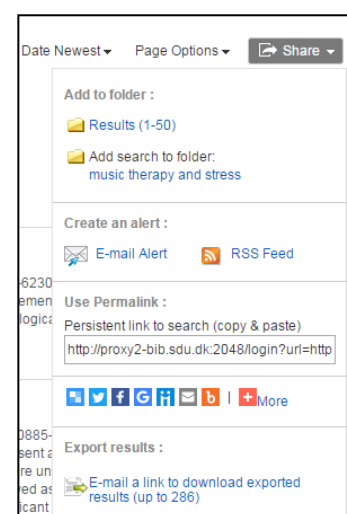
Date Newest ▾ Page Options ▾ Share ▾

Add to folder :

Results (1-50)

Add search to folder:
music therapy and stress

Create an alert :

E-mail Alert RSS Feed

Use Permalink :

Persistent link to search (copy & paste)

http://proxy2-bib.sdu.dk:2048/login?url=http

| More

Export results :

E-mail a link to download exported results (up to 286)

-6230
emen
logica

0885-
sent a
re un
ed as
icant